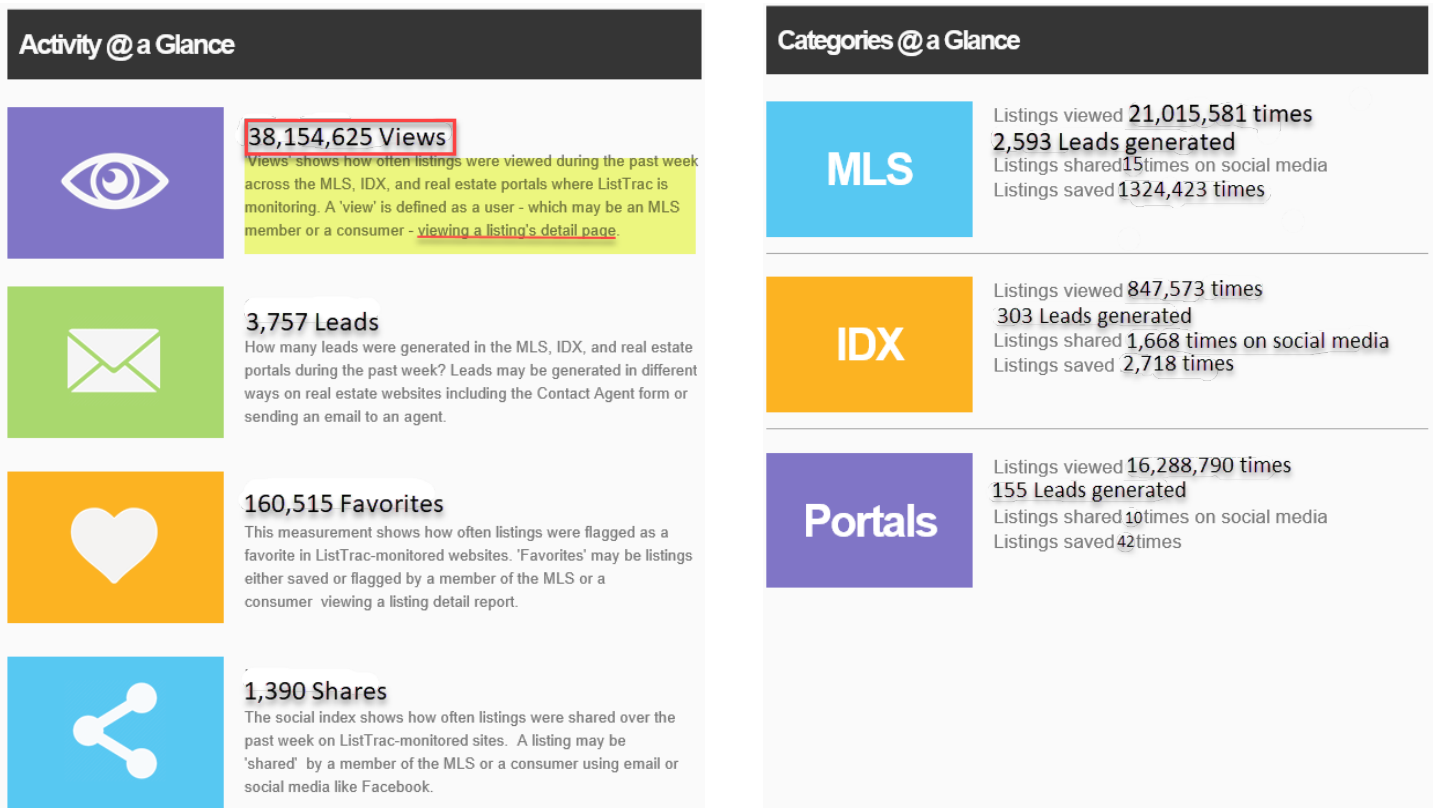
Activity @ a Glance

38,154,625 Views
'Views' shows how often listings were viewed during the past week across the MLS, IDX, and real estate portals where ListTrac is monitoring. A 'view' is defined as a user - which may be an MLS member or a consumer - viewing a listing's detail page.

3,757 Leads
How many leads were generated in the MLS, IDX, and real estate portals during the past week? Leads may be generated in different ways on real estate websites including the Contact Agent form or sending an email to an agent.

160,515 Favorites
This measurement shows how often listings were flagged as a favorite in ListTrac-monitored websites. 'Favorites' may be listings either saved or flagged by a member of the MLS or a consumer viewing a listing detail report.

1,390 Shares
The social index shows how often listings were shared over the past week on ListTrac-monitored sites. A listing may be 'shared' by a member of the MLS or a consumer using email or social media like Facebook.

Categories @ a Glance

MLS
Listings viewed 21,015,581 times
2,593 Leads generated
Listings shared 15 times on social media
Listings saved 1324,423 times

IDX
Listings viewed 847,573 times
303 Leads generated
Listings shared 1,668 times on social media
Listings saved 2,718 times

Portals
Listings viewed 16,288,790 times
155 Leads generated
Listings shared 10 times on social media
Listings saved 42 times